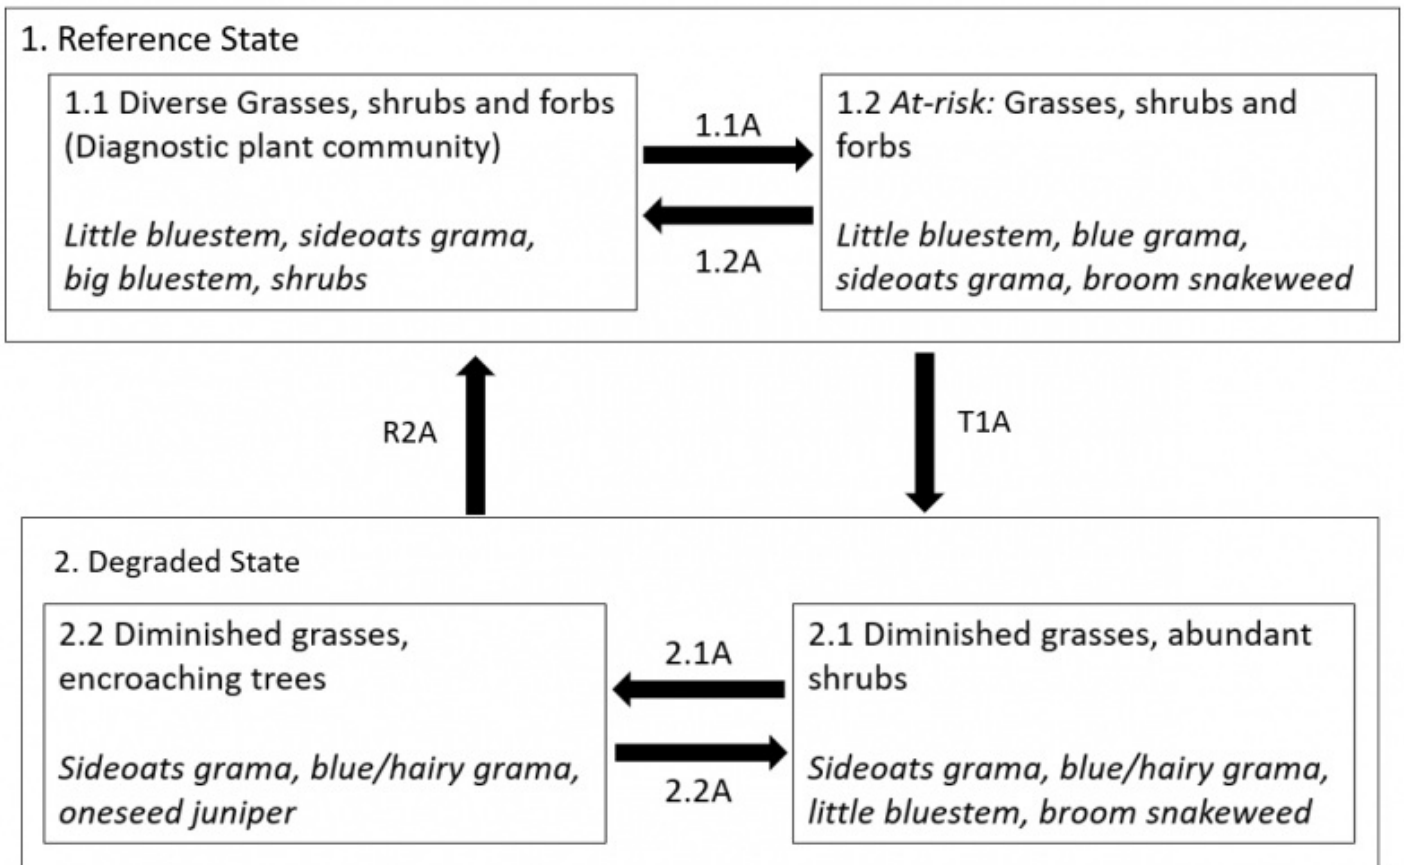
1. Reference State

1.1 Diverse Grasses, shrubs and forbs (Diagnostic plant community)

*Little bluestem, sideoats grama, big bluestem, shrubs*

1.1A

1.2A

1.2 *At-risk:* Grasses, shrubs and forbs

*Little bluestem, blue grama, sideoats grama, broom snakeweed*

R2A

T1A

2. Degraded State

2.2 Diminished grasses, encroaching trees

*Sideoats grama, blue/hairy grama, oneseed juniper*

2.1A

2.2A

2.1 Diminished grasses, abundant shrubs

*Sideoats grama, blue/hairy grama, little bluestem, broom snakeweed*